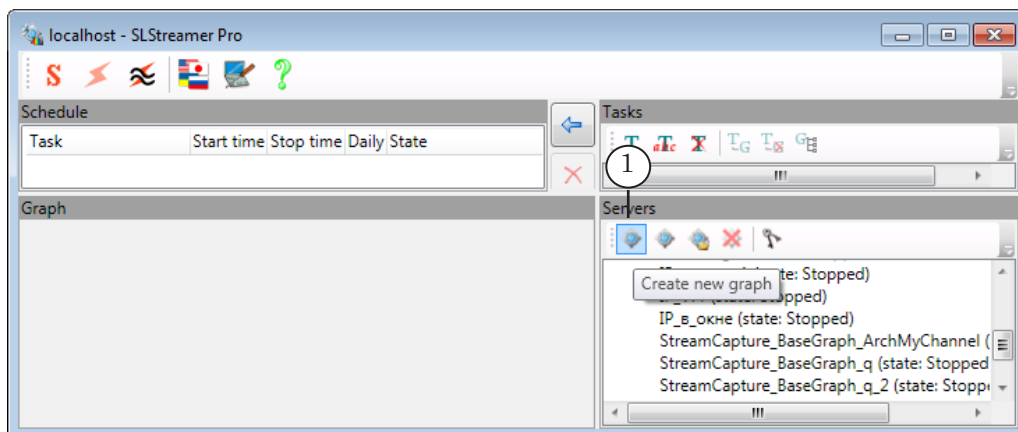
localhost - SLStreamer Pro

Schedule

| Task | Start time | Stop time | Daily | State |
|---|---|---|---|---|

Tasks

1

Graph

Servers

Create new graph

IP_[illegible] (state: Stopped)
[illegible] (state: Stopped)
IP_в_окне (state: Stopped)
StreamCapture_BaseGraph_ArchMyChannel (
StreamCapture_BaseGraph_q (state: Stopped
StreamCapture_BaseGraph_q_2 (state: Stopp